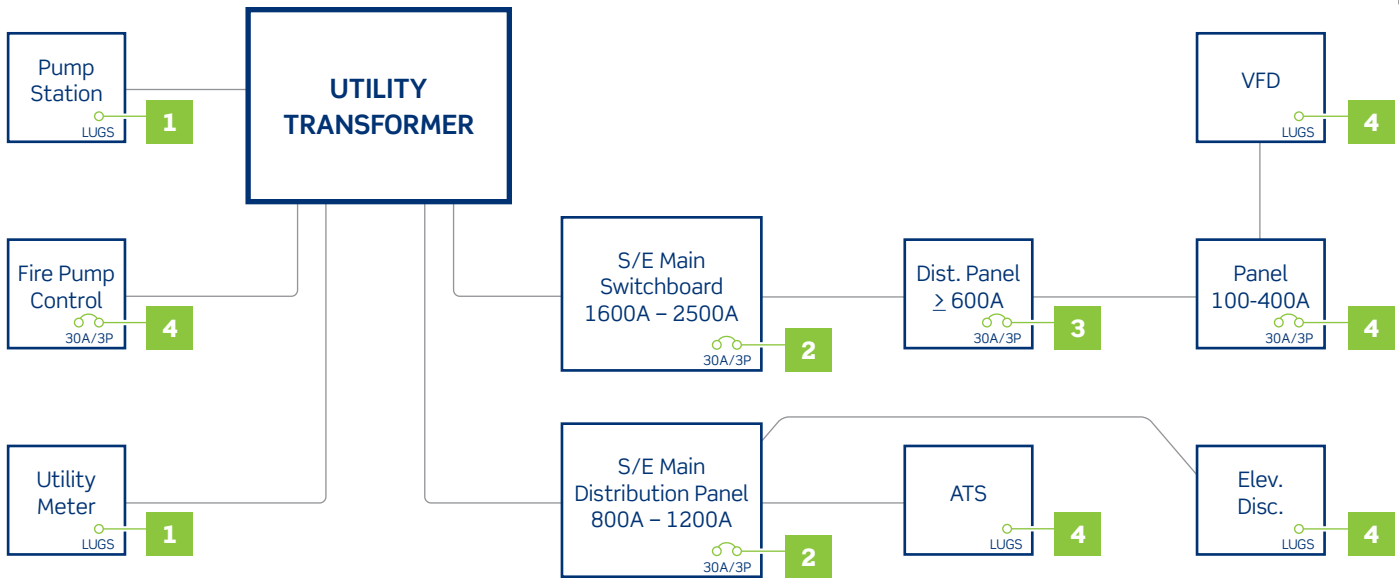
Pump Station
LUGS
1

UTILITY TRANSFORMER

VFD
LUGS
4

Fire Pump Control
30A/3P
4

S/E Main Switchboard 1600A – 2500A
30A/3P
2

Dist. Panel $\geq$ 600A
30A/3P
3

Panel 100-400A
30A/3P
4

Utility Meter
LUGS
1

S/E Main Distribution Panel 800A – 1200A
30A/3P
2

ATS
LUGS
4

Elev. Disc.
LUGS
4